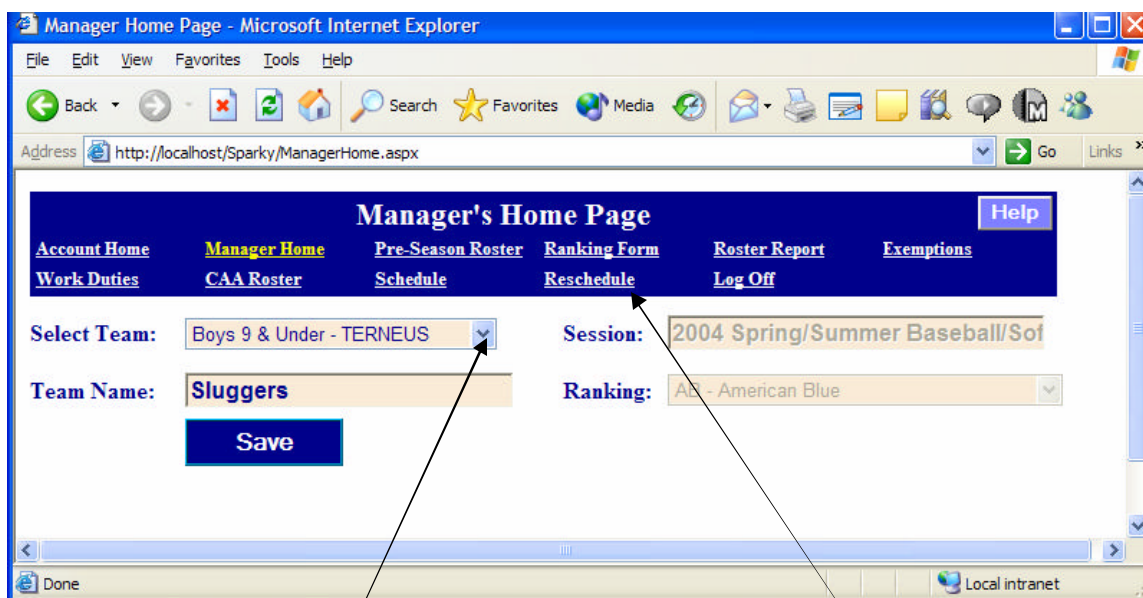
Manager Home Page - Microsoft Internet Explorer

File Edit View Favorites Tools Help

Back Search Favorites Media

Address http://localhost/Sparky/ManagerHome.aspx Go Links

Manager's Home Page

Help

Account Home Manager Home Pre-Season Roster Ranking Form Roster Report Exemptions
Work Duties CAA Roster Schedule Reschedule Log Off

Select Team: Boys 9 & Under - TERNEUS

Session: 2004 Spring/Summer Baseball/Sof

Team Name: Sluggers

Ranking: AB - American Blue

Save

Done

Local intranet